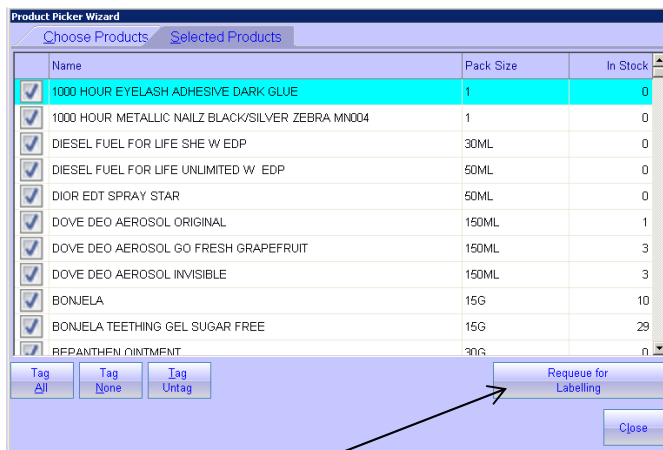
Product Picker Wizard

Choose Products | Selected Products

| | Name | Pack Size | In Stock |
|---|---|---|---|
| | 1000 HOUR EYELASH ADHESIVE DARK GLUE | 1 | 0 |
| | 1000 HOUR METALLIC NAILZ BLACK/SILVER ZEBRA MN004 | 1 | 0 |
| | DIESEL FUEL FOR LIFE SHE W EDP | 30ML | 0 |
| | DIESEL FUEL FOR LIFE UNLIMITED W EDP | 50ML | 0 |
| | DIOR EDT SPRAY STAR | 50ML | 0 |
| | DOVE DEO AEROSOL ORIGINAL | 150ML | 1 |
| | DOVE DEO AEROSOL GO FRESH GRAPEFRUIT | 150ML | 3 |
| | DOVE DEO AEROSOL INVISIBLE | 150ML | 3 |
| | BONJELA | 15G | 10 |
| | BONJELA TEETHING GEL SUGAR FREE | 15G | 29 |
| | BEPANTHEN OINTMENT | 30G | 0 |

Tag All

Tag None

Tag Untag

Requeue for Labelling

Close